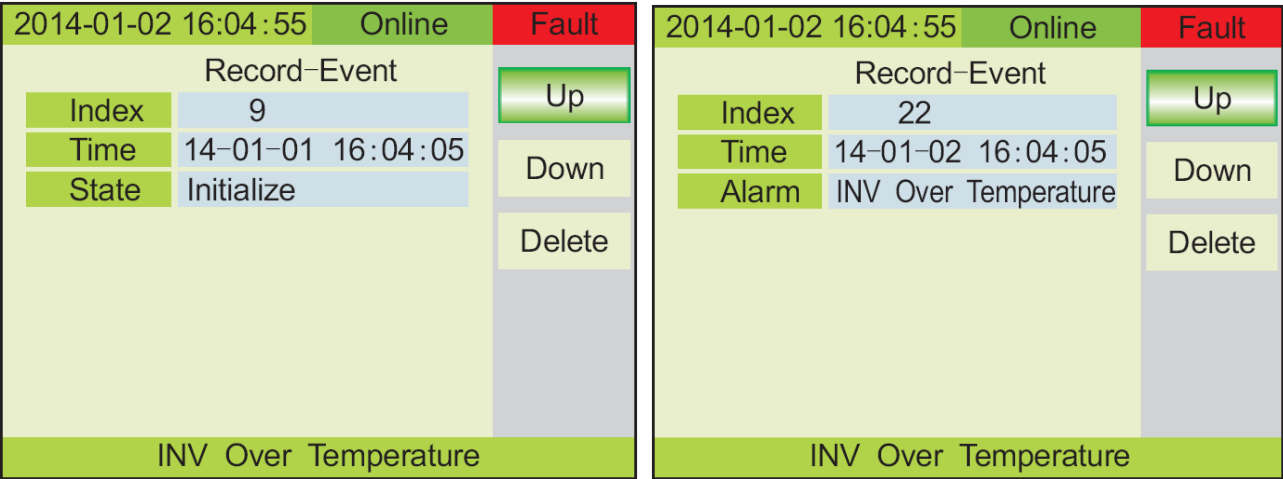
2014-01-02 16:04:55 Online Fault

Record-Event

| Index | 9 |
|---|---|
| Time | 14-01-01 16:04:05 |
| State | Initialize |

Up

Down

Delete

INV Over Temperature

2014-01-02 16:04:55 Online Fault

Record-Event

| Index | 22 |
|---|---|
| Time | 14-01-02 16:04:05 |
| Alarm | INV Over Temperature |

Up

Down

Delete

INV Over Temperature